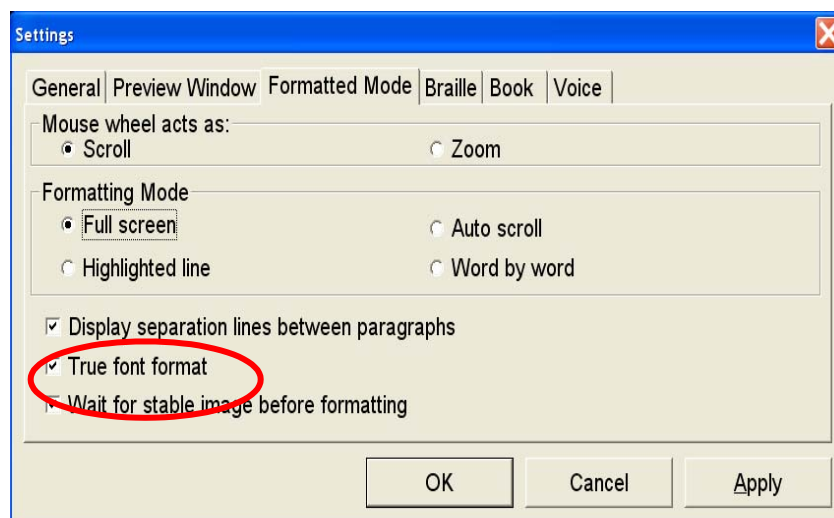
Settings

General | Preview Window | Formatted Mode | Braille | Book | Voice

Mouse wheel acts as:
Scroll
Zoom

Formatting Mode
Full screen
Auto scroll
Highlighted line
Word by word

Display separation lines between paragraphs
True font format
Wait for stable image before formatting

OK
Cancel
Apply